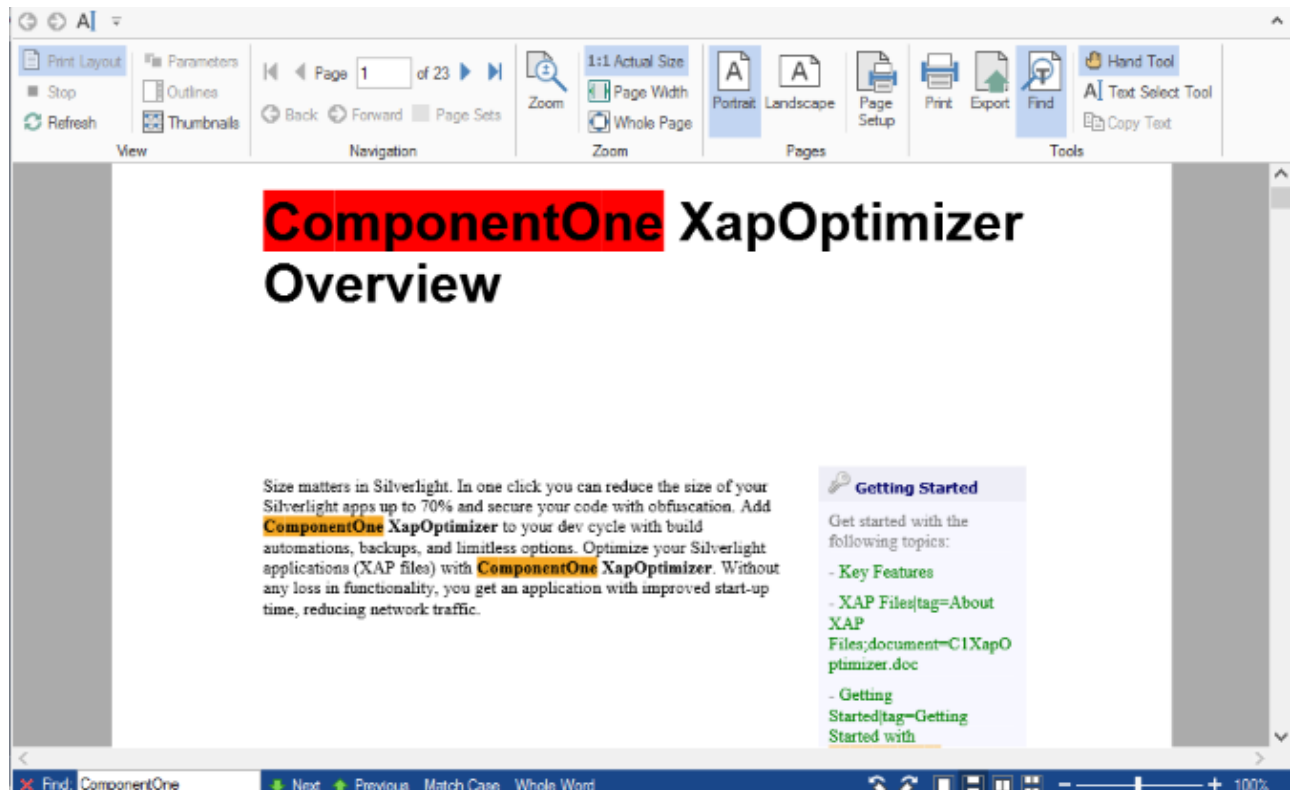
Print Layout
Stop
Refresh
Parameters
Outlines
Thumbnails
View
Page 1 of 23
Back Forward Page Sets
Navigation
Zoom
1:1 Actual Size
Page Width
Whole Page
Zoom
Portrait Landscape Page Setup
Pages
Print Export Find
Hand Tool
Text Select Tool
Copy Text
Tools

ComponentOne XapOptimizer Overview

Size matters in Silverlight. In one click you can reduce the size of your Silverlight apps up to 70% and secure your code with obfuscation. Add ComponentOne XapOptimizer to your dev cycle with build automations, backups, and limitless options. Optimize your Silverlight applications (XAP files) with ComponentOne XapOptimizer. Without any loss in functionality, you get an application with improved start-up time, reducing network traffic.

Getting Started

Get started with the following topics:

- Key Features

- XAP Files|tag=About XAP Files;document=C1XapOptimizer.doc

- Getting Started|tag=Getting Started with

Find: ComponentOne Next Previous Match Case Whole Word 100%